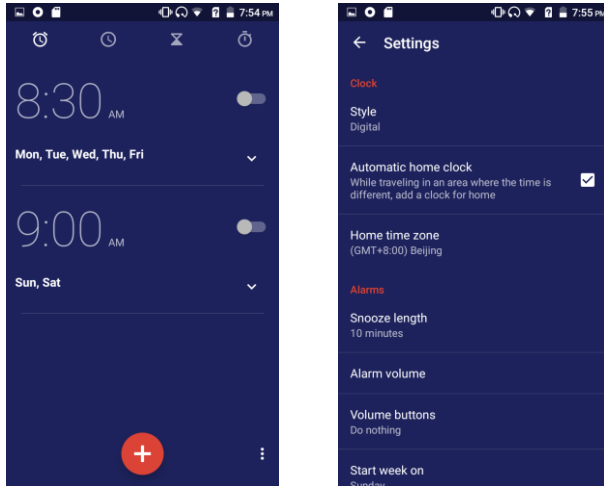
7:54 PM

8:30 AM

Mon, Tue, Wed, Thu, Fri

9:00 AM

Sun, Sat

7:55 PM

Settings

Clock

Style
Digital

Automatic home clock
While traveling in an area where the time is different, add a clock for home

Home time zone
(GMT+8:00) Beijing

Alarms

Snooze length
10 minutes

Alarm volume

Volume buttons
Do nothing

Start week on
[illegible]